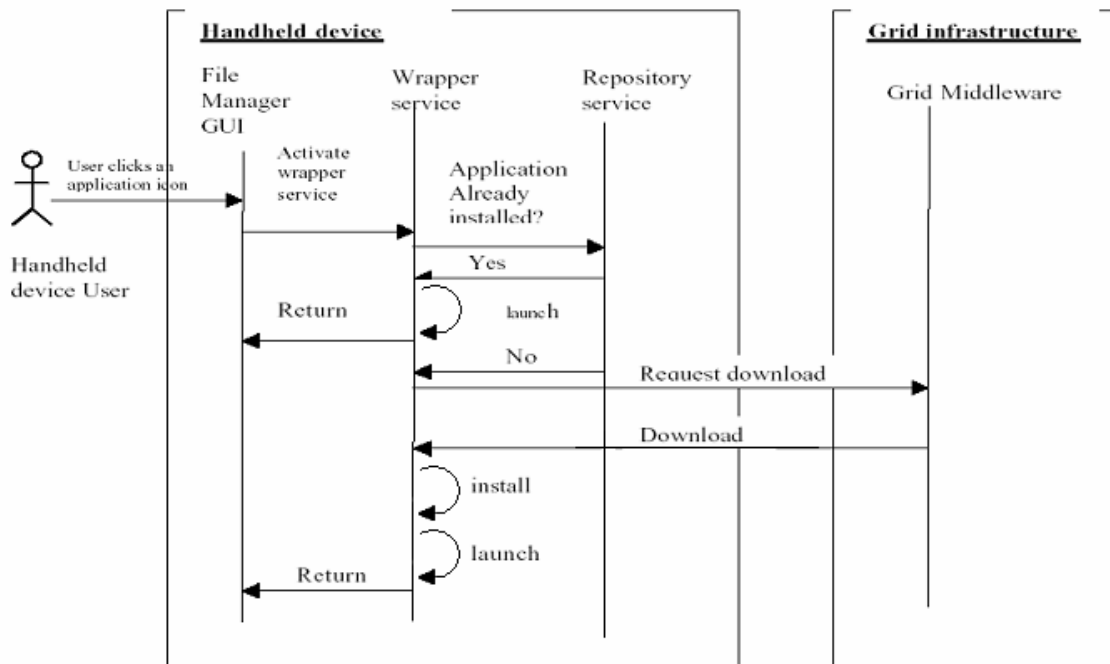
Handheld device

Grid infrastructure

File Manager GUI

Wrapper service

Repository service

Grid Middleware

User clicks an application icon

Handheld device User

Activate wrapper service

Application Already installed?

Yes

Return

launch

No

Request download

Download

install

launch

Return